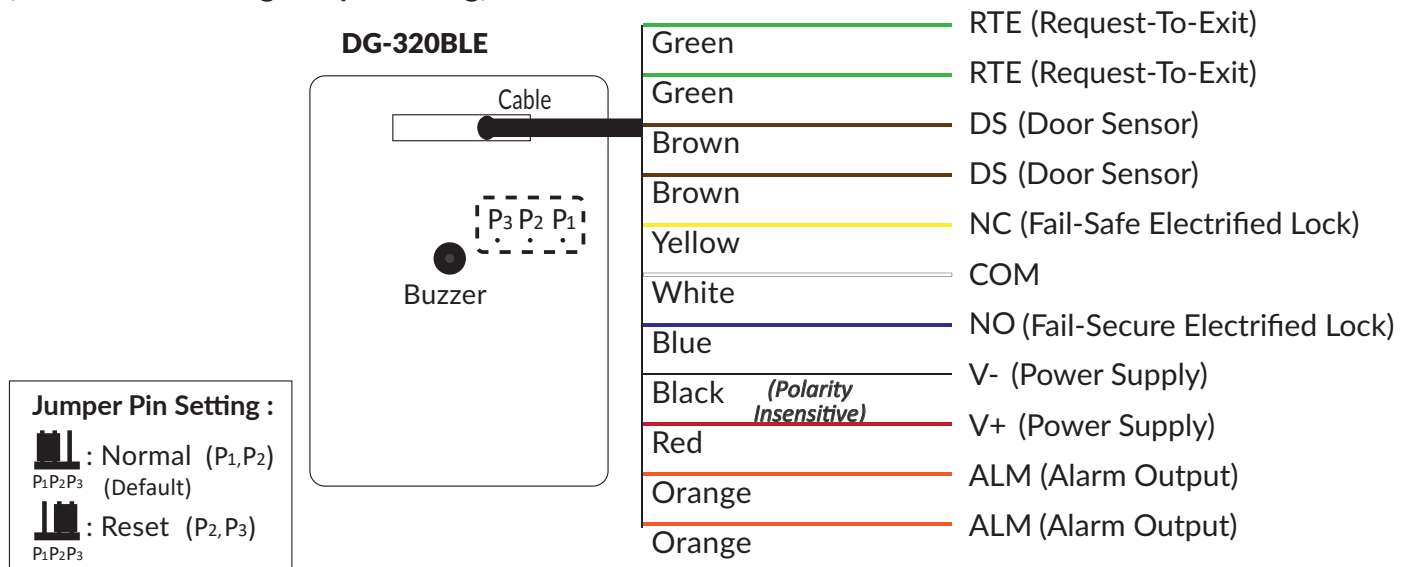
DG-320BLE

Cable

$P_3$ $P_2$ $P_1$

Buzzer

Jumper Pin Setting :

$P_1P_2P_3$ : Normal ($P_1$,$P_2$) (Default)

$P_1P_2P_3$ : Reset ($P_2$,$P_3$)

Green
Green
Brown
Brown
Yellow
White
Blue
Black
(Polarity Insensitive)
Red
Orange
Orange

RTE (Request-To-Exit)
RTE (Request-To-Exit)
DS (Door Sensor)
DS (Door Sensor)
NC (Fail-Safe Electrified Lock)
COM
NO (Fail-Secure Electrified Lock)
V- (Power Supply)
V+ (Power Supply)
ALM (Alarm Output)
ALM (Alarm Output)